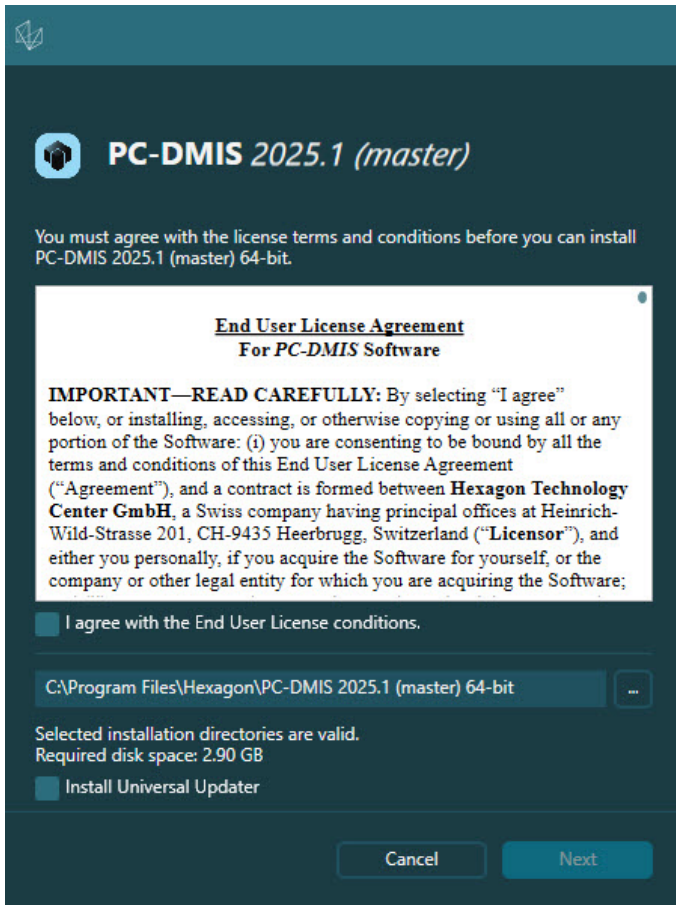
PC-DMIS 2025.1 (master)

You must agree with the license terms and conditions before you can install PC-DMIS 2025.1 (master) 64-bit.

End User License Agreement
For PC-DMIS Software

IMPORTANT—READ CAREFULLY: By selecting “I agree” below, or installing, accessing, or otherwise copying or using all or any portion of the Software: (i) you are consenting to be bound by all the terms and conditions of this End User License Agreement (“Agreement”), and a contract is formed between Hexagon Technology Center GmbH, a Swiss company having principal offices at Heinrich-Wild-Strasse 201, CH-9435 Heerbrugg, Switzerland (“Licensor”), and either you personally, if you acquire the Software for yourself, or the company or other legal entity for which you are acquiring the Software; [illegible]

I agree with the End User License conditions.

C:\Program Files\Hexagon\PC-DMIS 2025.1 (master) 64-bit

...

Selected installation directories are valid.
Required disk space: 2.90 GB

Install Universal Updater

Cancel

Next